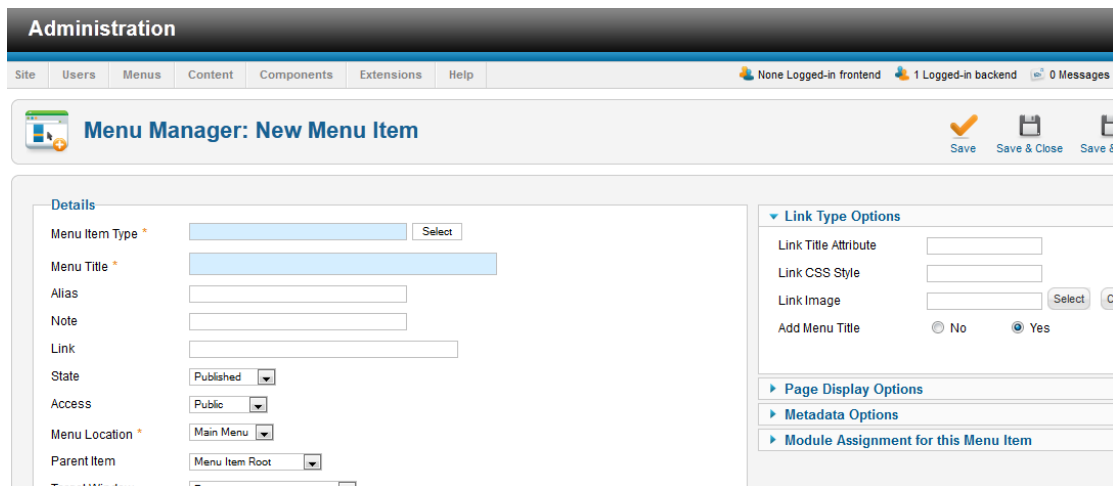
Administration

Site Users Menus Content Components Extensions Help

None Logged-in frontend 1 Logged-in backend 0 Messages

Menu Manager: New Menu Item

Save Save & Close Save &

Details

Menu Item Type * Select

Menu Title *

Alias

Note

Link

State Published

Access Public

Menu Location * Main Menu

Parent Item Menu Item Root

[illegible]

Link Type Options

Link Title Attribute

Link CSS Style

Link Image Select C

Add Menu Title No Yes

Page Display Options

Metadata Options

Module Assignment for this Menu Item